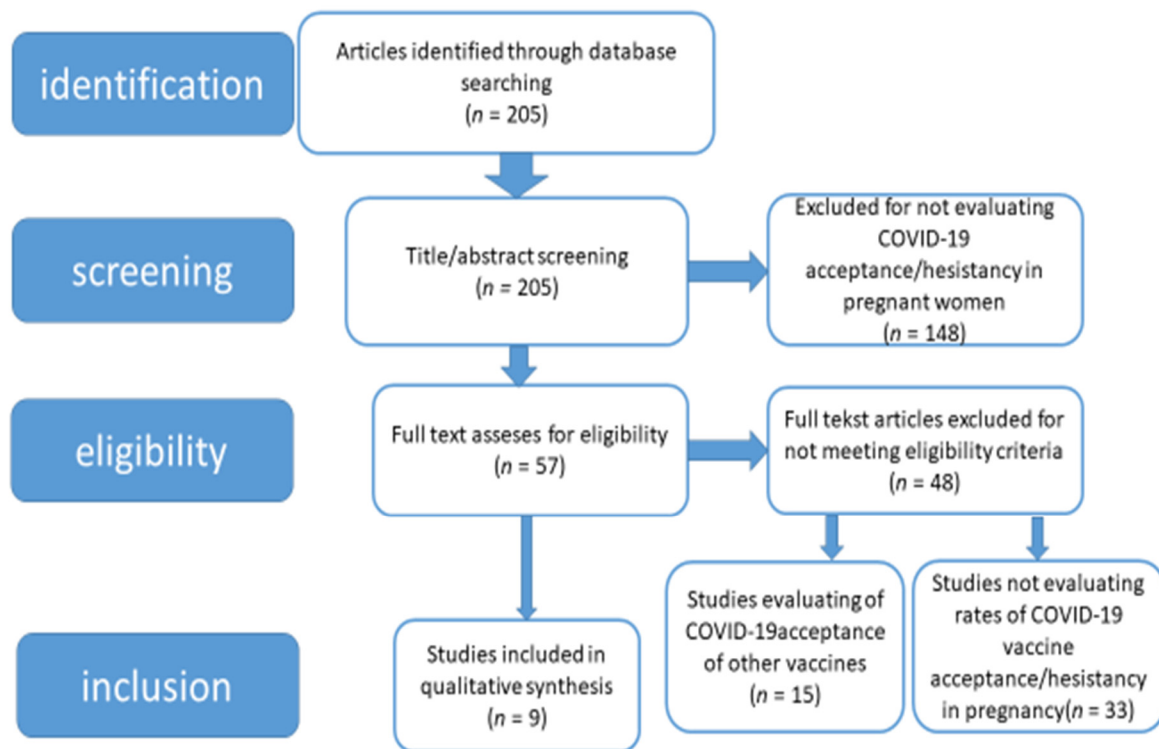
identification

Articles identified through database searching
($n$ = 205)

screening

Title/abstract screening
($n$ = 205)

Excluded for not evaluating COVID-19 acceptance/hesistancy in pregnant women
($n$ = 148)

eligibility

Full text asseses for eligibility
($n$ = 57)

Full tekst articles excluded for not meeting eligibility criteria
($n$ = 48)

inclusion

Studies included in qualitative synthesis
($n$ = 9)

Studies evaluating of COVID-19acceptance of other vaccines
($n$ = 15)

Studies not evaluating rates of COVID-19 vaccine acceptance/hesistancy in pregnancy($n$ = 33)